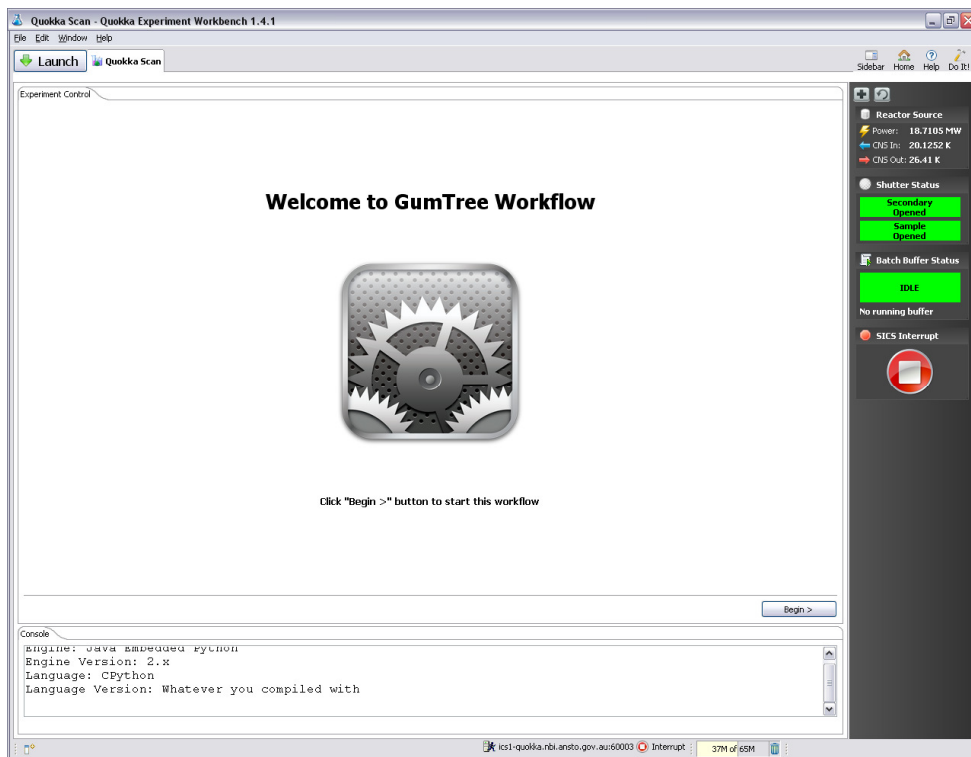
Quokka Scan - Quokka Experiment Workbench 1.4.1

File Edit Window Help

Launch Quokka Scan

Sidebar Home Help Do It!

Experiment Control

Welcome to GumTree Workflow

Click "Begin >" button to start this workflow

Begin >

Console

Engine: Java Embedded Python
Engine Version: 2.x
Language: CPython
Language Version: Whatever you compiled with

Reactor Source
Power: 18.7105 MW
CNS In: 20.1252 K
CNS Out: 26.41 K

Shutter Status
Secondary Opened
Sample Opened

Batch Buffer Status
IDLE
No running buffer

SICS Interrupt

ics1-quokka.nbi.ansto.gov.au:60003 Interrupt 37M of 65M